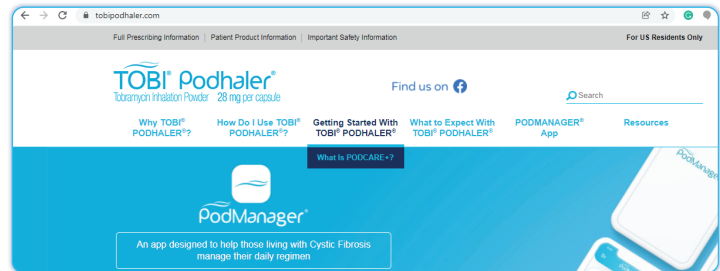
tobipodhaler.com

Full Prescribing Information | Patient Product Information | Important Safety Information

For US Residents Only

TOBI® Podhaler®
Tobramycin Inhalation Powder 28 mg per capsule

Find us on

Search

Why TOBI® PODHALER®?

How Do I Use TOBI® PODHALER®?

Getting Started With TOBI® PODHALER®

What to Expect With TOBI® PODHALER®

PODMANAGER® App

Resources

What Is PODCARE+?

PodManager®

An app designed to help those living with Cystic Fibrosis manage their daily regimen

PodManager